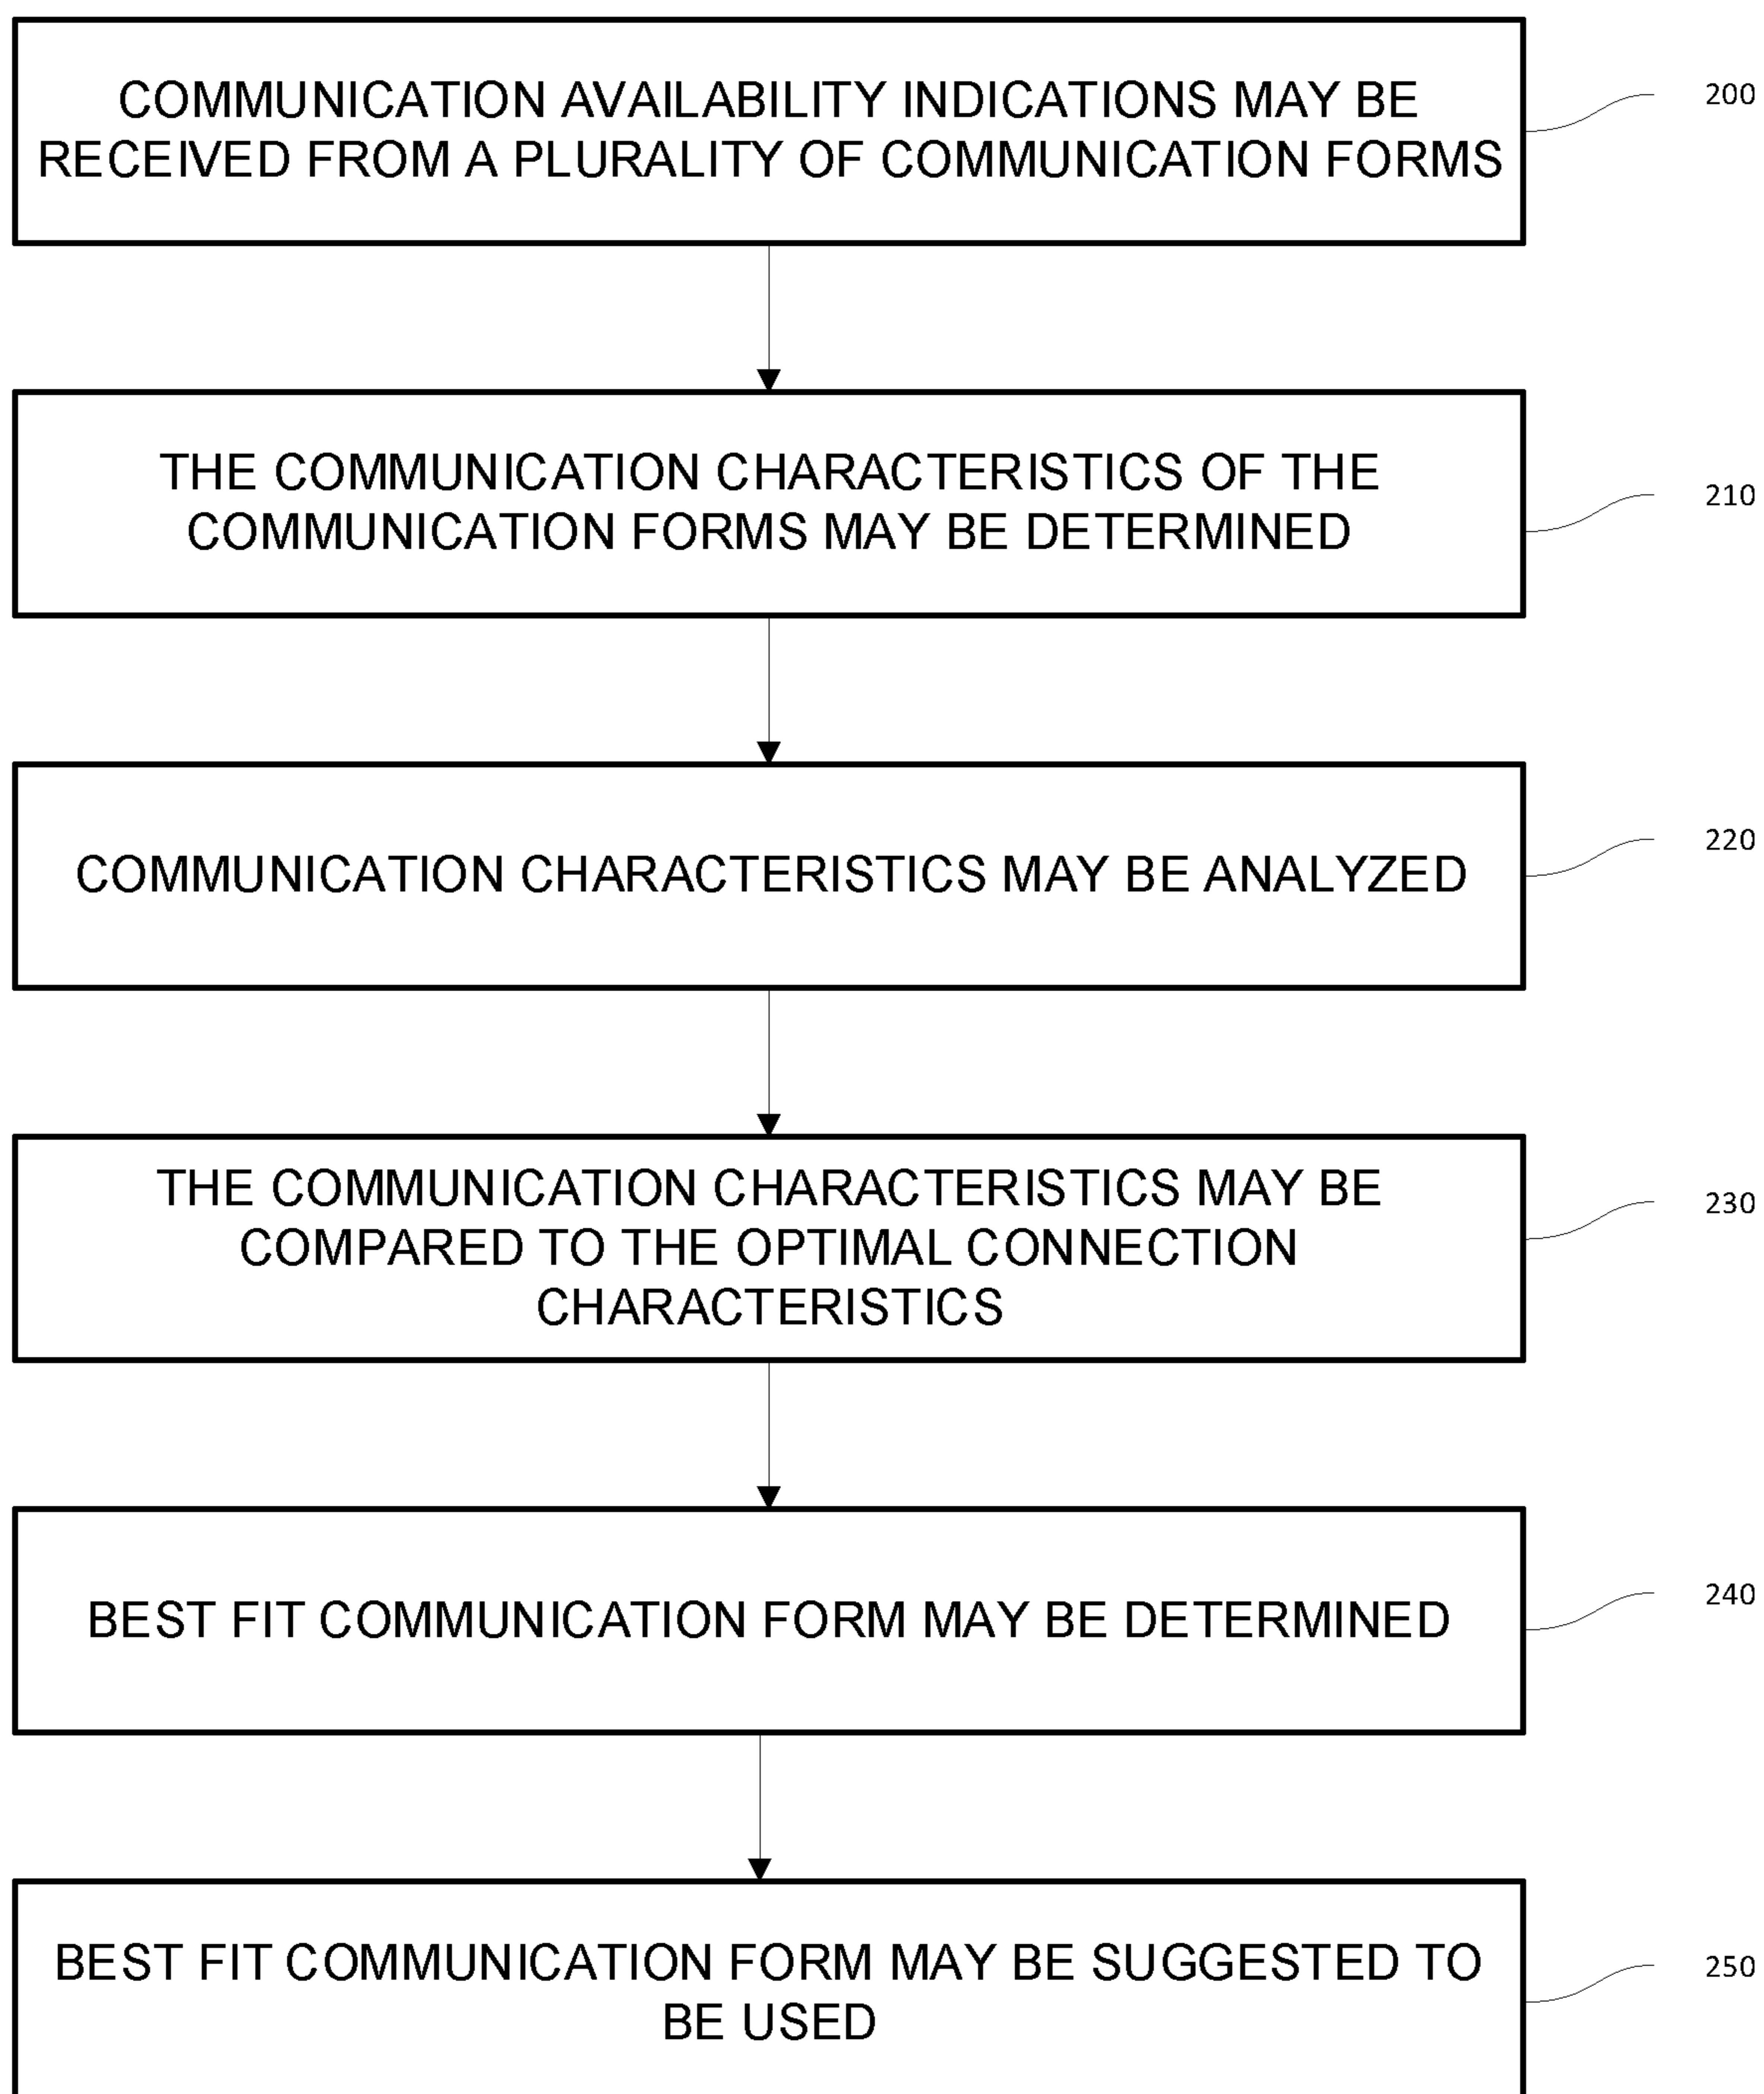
COMMUNICATION AVAILABILITY INDICATIONS MAY BE RECEIVED FROM A PLURALITY OF COMMUNICATION FORMS

200

THE COMMUNICATION CHARACTERISTICS OF THE COMMUNICATION FORMS MAY BE DETERMINED

210

COMMUNICATION CHARACTERISTICS MAY BE ANALYZED

220

THE COMMUNICATION CHARACTERISTICS MAY BE COMPARED TO THE OPTIMAL CONNECTION CHARACTERISTICS

230

BEST FIT COMMUNICATION FORM MAY BE DETERMINED

240

BEST FIT COMMUNICATION FORM MAY BE SUGGESTED TO BE USED

250